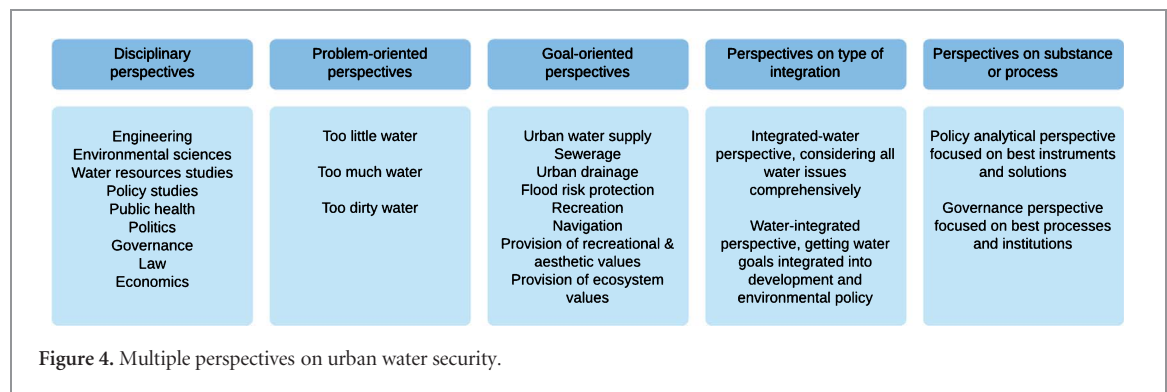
Disciplinary perspectives

Engineering
Environmental sciences
Water resources studies
Policy studies
Public health
Politics
Governance
Law
Economics

Problem-oriented perspectives

Too little water

Too much water

Too dirty water

Goal-oriented perspectives

Urban water supply
Sewerage
Urban drainage
Flood risk protection
Recreation
Navigation
Provision of recreational & aesthetic values
Provision of ecosystem values

Perspectives on type of integration

Integrated-water perspective, considering all water issues comprehensively

Water-integrated perspective, getting water goals integrated into development and environmental policy

Perspectives on substance or process

Policy analytical perspective focused on best instruments and solutions

Governance perspective focused on best processes and institutions

**Figure 4.** Multiple perspectives on urban water security.